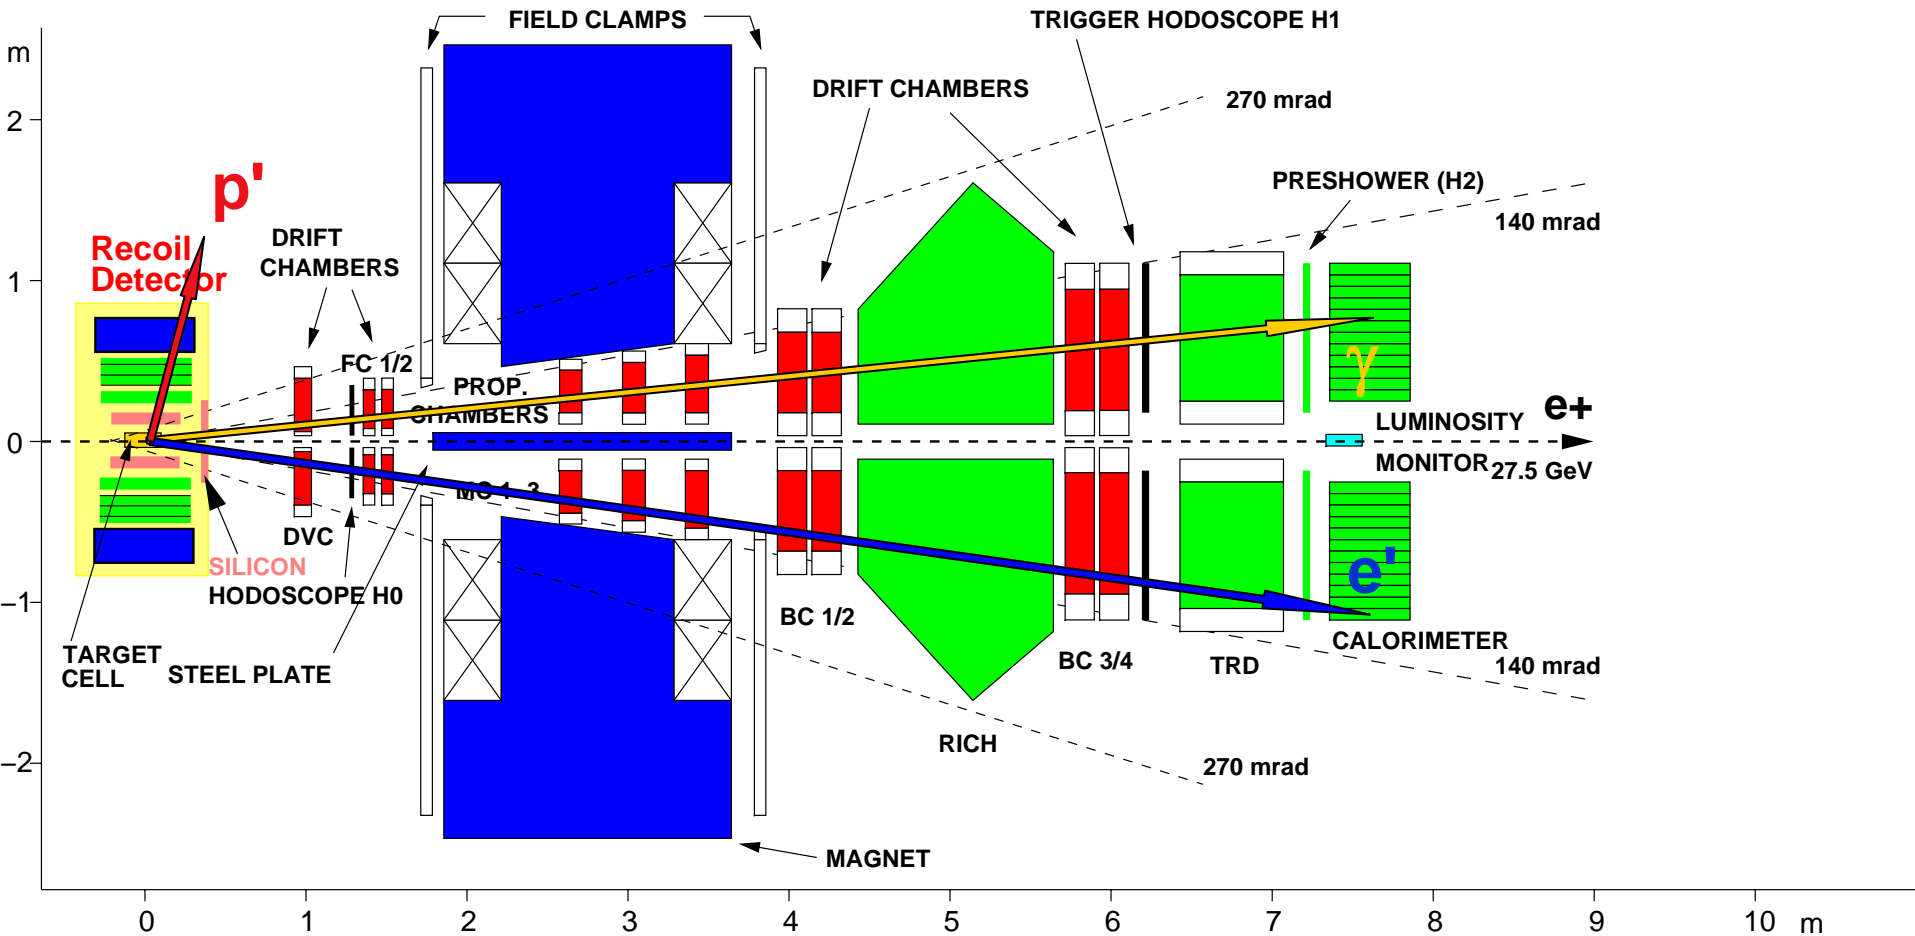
m
2
1
0
−1
−2

FIELD CLAMPS
TRIGGER HODOSCOPE H1
DRIFT CHAMBERS
270 mrad
PRESHOWER (H2)
140 mrad
p'
Recoil Detector
DRIFT CHAMBERS
FC 1/2
PROP. CHAMBERS
$\gamma$
LUMINOSITY
e+
MONITOR
27.5 GeV
MC 1 - 3
DVC
SILICON
HODOSCOPE H0
e'
BC 1/2
BC 3/4
TRD
CALORIMETER
140 mrad
TARGET CELL
STEEL PLATE
RICH
270 mrad
MAGNET

0
1
2
3
4
5
6
7
8
9
10
m